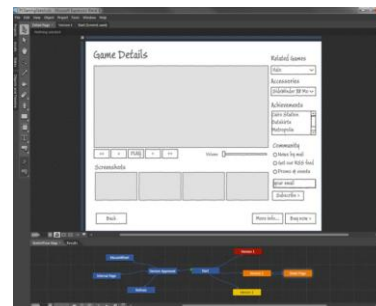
Game Details

Related Games
Halo

Accessories
Sidewinder XB Pro

Achievements
Cave Diablos
Botabota
Metropolis

Community
Notes by mail
Get our RSS feed
Promo & events
Your email
Subscribe »

<< < PLAY > >>
Volume

Screenshots

Back

More info...

Buy now »